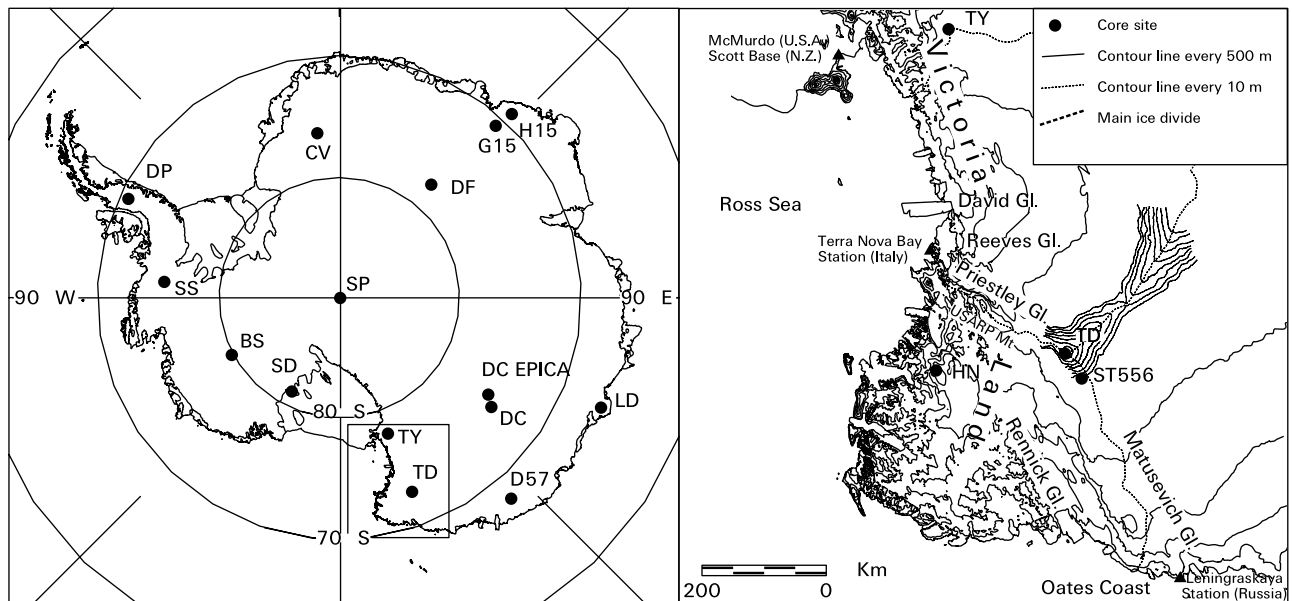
DP
CV
G15
H15
DF
SS
90 W
SP
90 E
BS
SD
DC EPICA
DC
LD
80 S
TY
TD
D57
70 S

TY
Core site
Contour line every 500 m
Contour line every 10 m
Main ice divide
McMurdo (U.S.A.)
Scott Base (N.Z.)
Victoria
Ross Sea
David Gl.
Terra Nova Bay
Station (Italy)
Reeves Gl.
Priestley Gl.
USARP Mt.
TD
ST556
HN
Land
Rennick Gl.
Matusevich Gl.
200
0
Km
Oates Coast
Leningraskaya
Station (Russia)